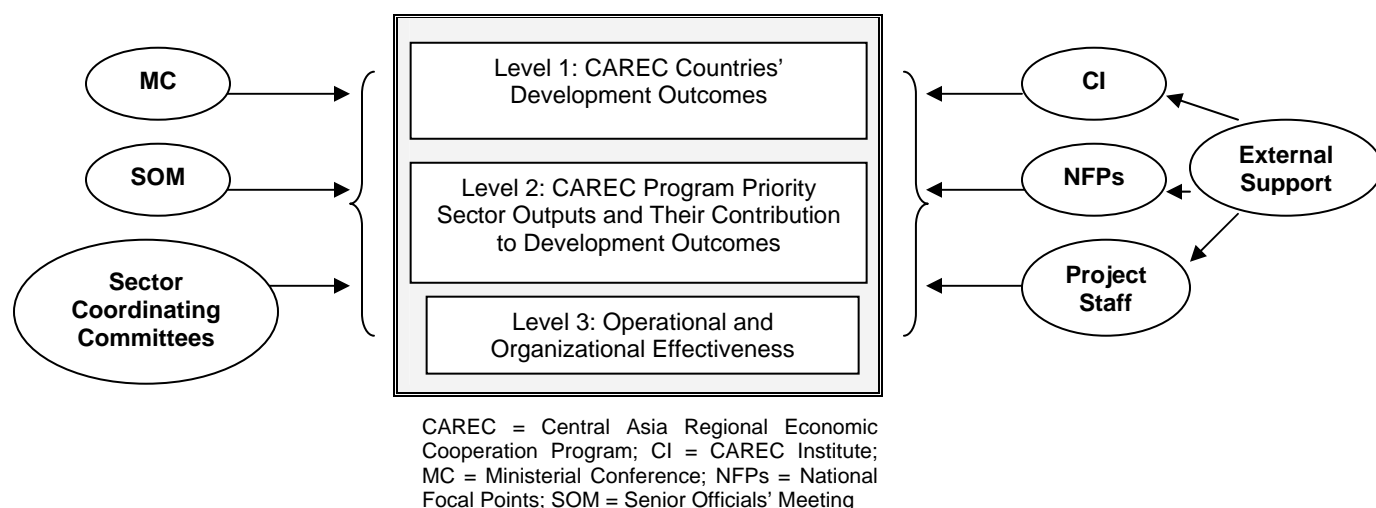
MC

SOM

Sector Coordinating Committees

Level 1: CAREC Countries' Development Outcomes

Level 2: CAREC Program Priority Sector Outputs and Their Contribution to Development Outcomes

Level 3: Operational and Organizational Effectiveness

CI

NFPs

Project Staff

External Support

CAREC = Central Asia Regional Economic Cooperation Program; CI = CAREC Institute; MC = Ministerial Conference; NFPs = National Focal Points; SOM = Senior Officials' Meeting